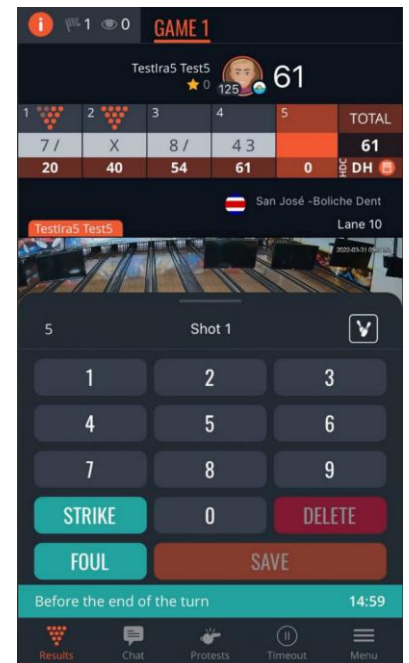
i 1 0 GAME 1

Testira5 Test5
0 125 61

| 1 | 2 | 3 | 4 | 5 | TOTAL |
|---|---|---|---|---|---|
| 7 / | X | 8 / | 4 3 | | 61 |
| 20 | 40 | 54 | 61 | 0 | HDC DH |

San José -Boliche Dent
Lane 10

Testira5 Test5

2022-03-31 09:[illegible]

5 Shot 1

1 2 3
4 5 6
7 8 9
STRIKE 0 DELETE
FOUL SAVE

Before the end of the turn 14:59

Results Chat Protests Timeout Menu